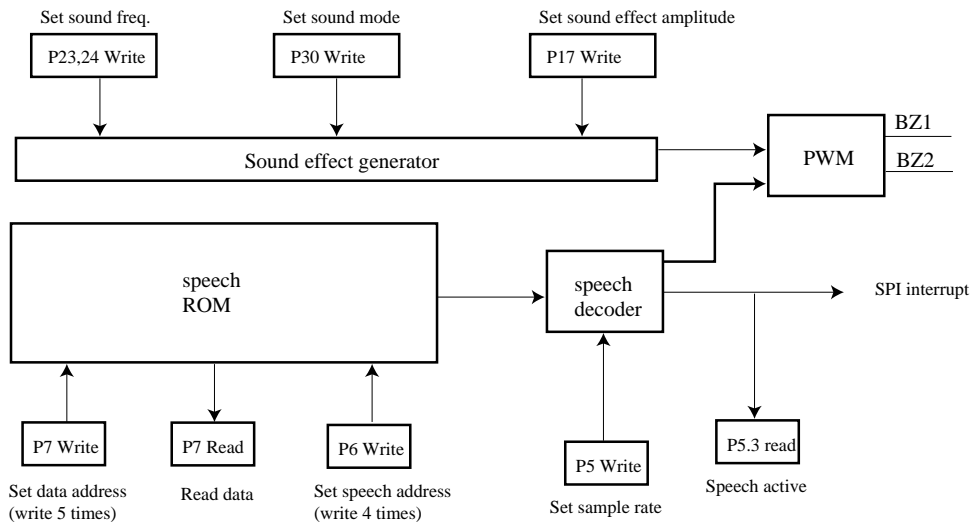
Set sound freq.

P23,24 Write

Set sound mode

P30 Write

Set sound effect amplitude

P17 Write

Sound effect generator

PWM

BZ1

BZ2

speech ROM

speech decoder

SPI interrupt

P7 Write

Set data address (write 5 times)

P7 Read

Read data

P6 Write

Set speech address (write 4 times)

P5 Write

Set sample rate

P5.3 read

Speech active